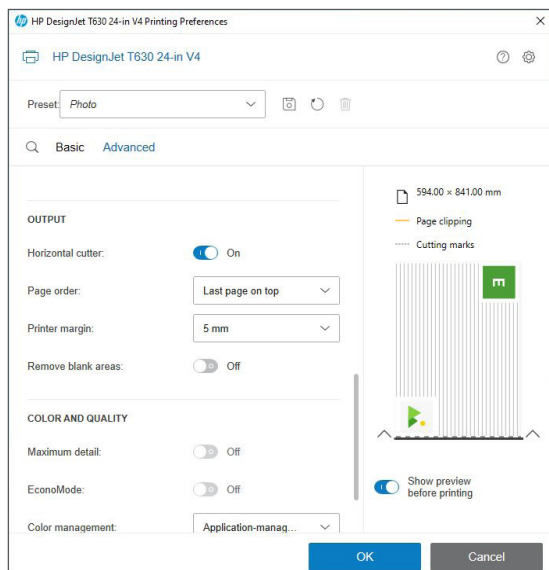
HP DesignJet T630 24-in V4 Printing Preferences
×

HP DesignJet T630 24-in V4

Preset: Photo

Basic Advanced

OUTPUT

Horizontal cutter: On

Page order: Last page on top

Printer margin: 5 mm

Remove blank areas: Off

COLOR AND QUALITY

Maximum detail: Off

EconoMode: Off

Color management: Application-manag...

594.00 × 841.00 mm

Page clipping

Cutting marks

Show preview before printing

OK

Cancel